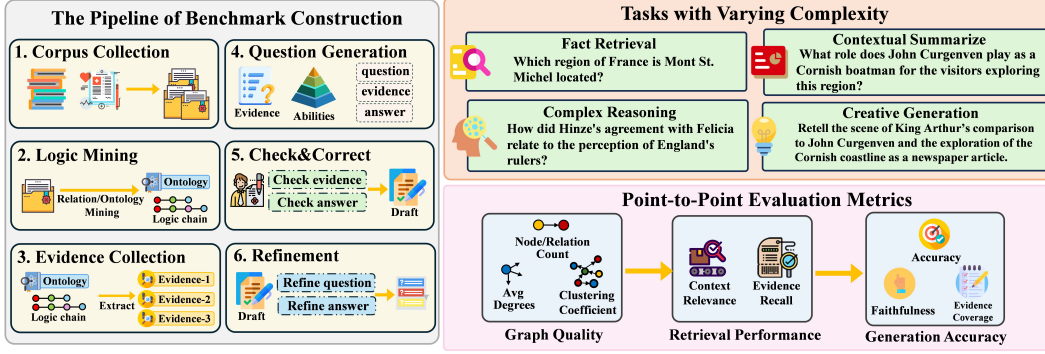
The Pipeline of Benchmark Construction

1. Corpus Collection

4. Question Generation

Evidence

Abilities

question

evidence

answer

2. Logic Mining

Relation/Ontology Mining

Ontology

Logic chain

5. Check&Correct

Check evidence

Check answer

Draft

3. Evidence Collection

Ontology

Logic chain

Extract

Evidence-1

Evidence-2

Evidence-3

6. Refinement

Draft

Refine question

Refine answer

Tasks with Varying Complexity

Fact Retrieval
Which region of France is Mont St. Michel located?

Contextual Summarize
What role does John Curgenven play as a Cornish boatman for the visitors exploring this region?

Complex Reasoning
How did Hinze's agreement with Felicia relate to the perception of England's rulers?

Creative Generation
Retell the scene of King Arthur's comparison to John Curgenven and the exploration of the Cornish coastline as a newspaper article.

Point-to-Point Evaluation Metrics

Node/Relation Count

Avg Degrees

Clustering Coefficient

Graph Quality

Context Relevance

Evidence Recall

Retrieval Performance

Accuracy

Faithfulness

Evidence Coverage

Generation Accuracy